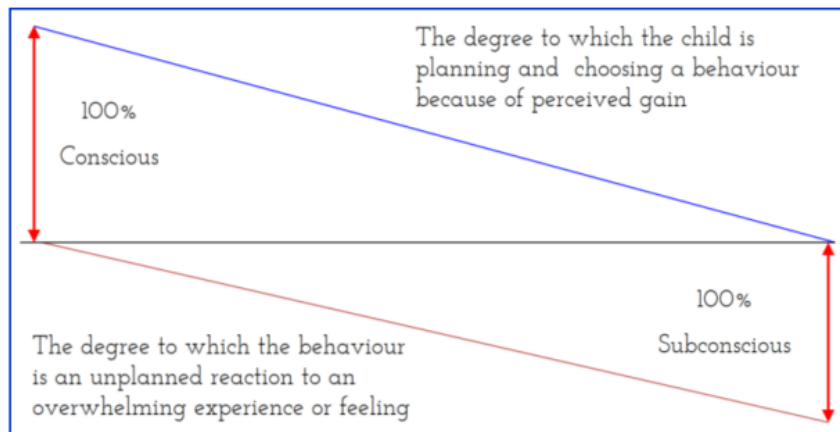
The degree to which the child is planning and choosing a behaviour because of perceived gain

100%

Conscious

100%

Subconscious

The degree to which the behaviour is an unplanned reaction to an overwhelming experience or feeling